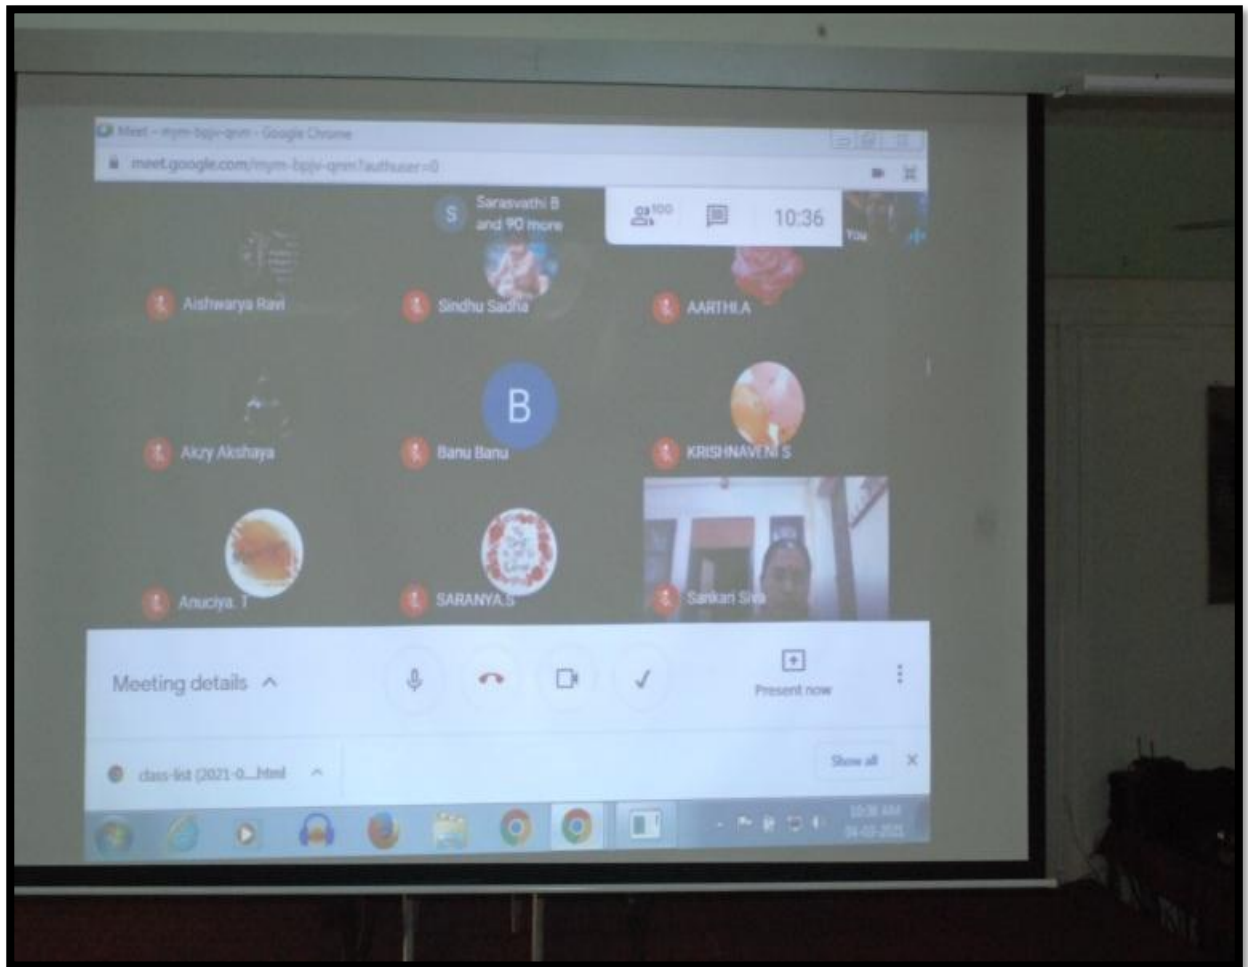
Meet - mym-bpjv-qnm - Google Chrome
meet.google.com/mym-bpjv-qnm?authuser=0

S Sarasvathi B and 90 more
100
10:36
You

Aishwarya Ravi
Sindhu Sadha
AARTHI.A
B
Akzy Akshaya
Banu Banu
KRISHNAVENI S
Anuciya. T
SARANYA.S
Sankari Siva

Meeting details
Present now

class-list (2021-0....html
Show all

10:36 AM
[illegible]-2021